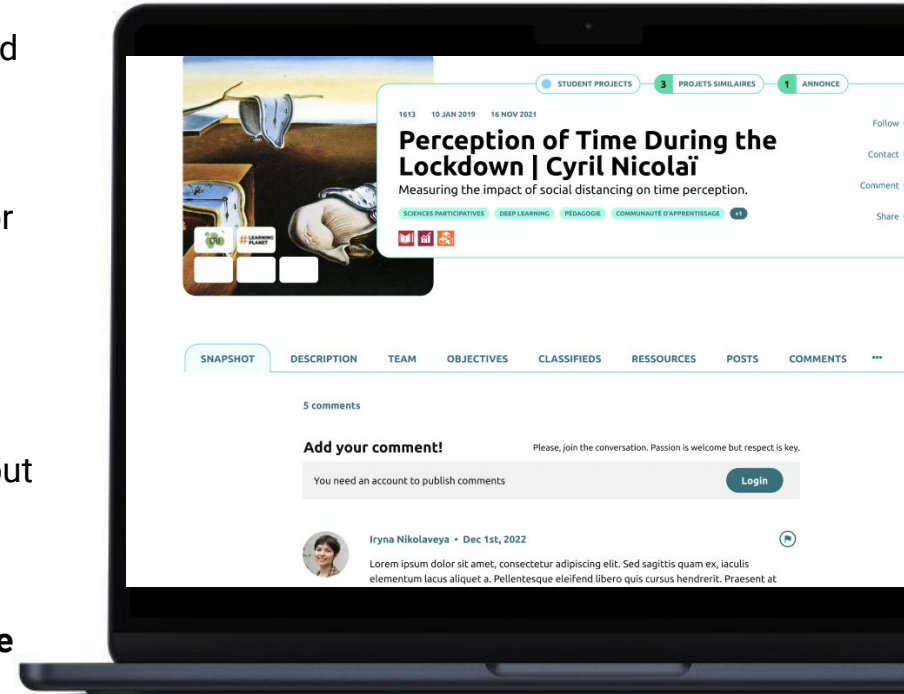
d

r

ut

e

STUDENT PROJECTS 3 PROJETS SIMILAIRES 1 ANNONCE

1613 10 JAN 2019 16 NOV 2021

Perception of Time During the Lockdown | Cyril Nicolaï

Measuring the impact of social distancing on time perception.

SCIENCES PARTICIPATIVES DEEP LEARNING PÉDAGOGIE COMMUNAUTÉ D'APPRENTISSAGE +1

#LEARNING PLANET

Follow

Contact

Comment

Share

SNAPSHOT DESCRIPTION TEAM OBJECTIVES CLASSIFIEDS RESSOURCES POSTS COMMENTS •••

5 comments

Add your comment!

Please, join the conversation. Passion is welcome but respect is key.

You need an account to publish comments

Login

Iryna Nikolaveya • Dec 1st, 2022

Lorem ipsum dolor sit amet, consectetur adipiscing elit. Sed sagittis quam ex, iaculis elementum lacus aliquet a. Pellentesque eleifend libero quis cursus hendrerit. Praesent at